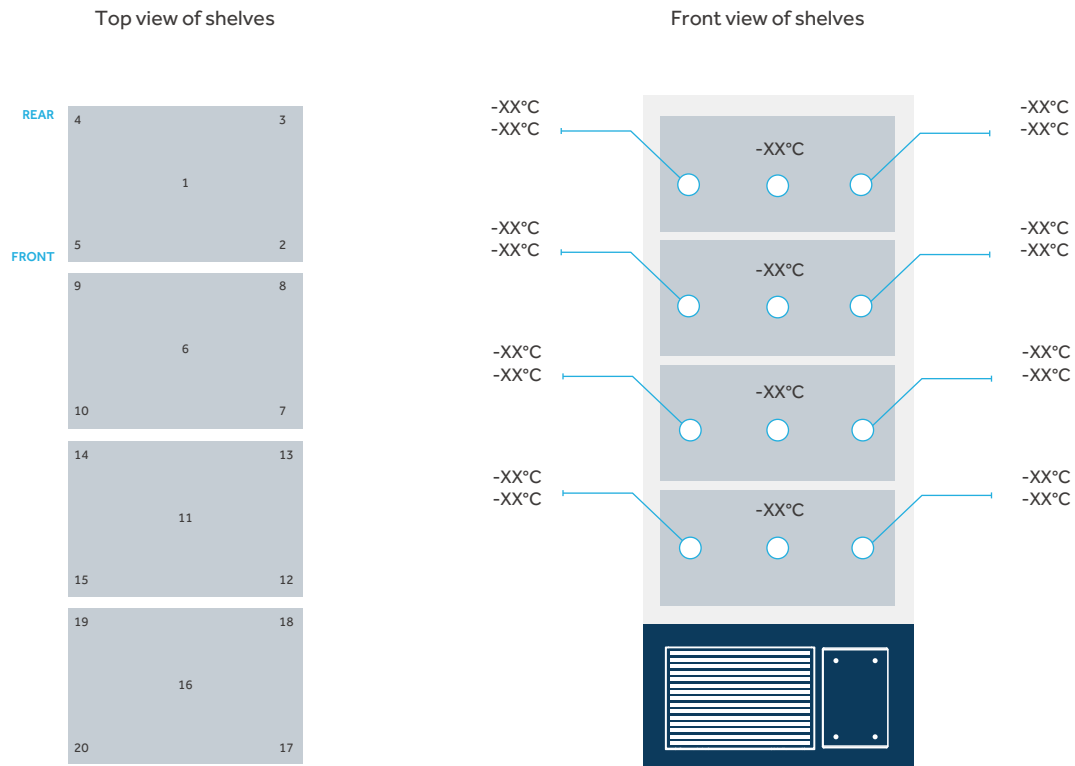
Top view of shelves

REAR
FRONT

4 3
1
5 2

9 8
6
10 7

14 13
11
15 12

19 18
16
20 17

Front view of shelves

-XX°C
-XX°C
-XX°C
-XX°C
-XX°C

-XX°C
-XX°C
-XX°C
-XX°C
-XX°C

-XX°C
-XX°C
-XX°C
-XX°C
-XX°C

-XX°C
-XX°C
-XX°C
-XX°C
-XX°C